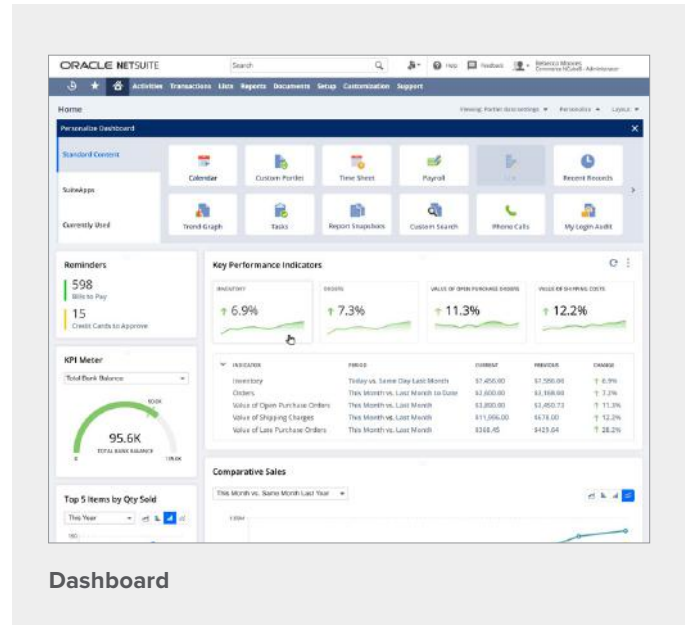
ORACLE NETSUITE

Search

Help Feedback

Activities Transactions Lists Reports Documents Setup Customization Support

Home

Personalize Dashboard

Standard Content

SuiteApps

Currently Used

Calendar

Custom Portlet

Time Sheet

Payroll

Recent Records

Trend Graph

Tasks

Report Snapshots

Custom Search

Phone Calls

My Login Audit

Reminders

598
Bills to Pay

15
Credit Cards to Approve

KPI Meter

Total Bank Balance

95.6K
TOTAL BANK BALANCE

Top 5 Items by Qty Sold

This Year

Key Performance Indicators

INVENTORY
↑ 6.9%

ORDERS
↑ 7.3%

VALUE OF OPEN PURCHASE ORDERS
↑ 11.3%

VALUE OF SHIPPING COSTS
↑ 12.2%

| INDICATOR | PERIOD | CURRENT | PREVIOUS | CHANGE |
|---|---|---|---|---|
| Inventory | Today vs. Same Day Last Month | \$7,456.00 | \$1,550.00 | ↑ 6.9% |
| Orders | This Month vs. Last Month to Date | \$2,600.00 | \$3,388.00 | ↑ 7.3% |
| Value of Open Purchase Orders | This Month vs. Last Month | \$3,800.00 | \$3,450.73 | ↑ 11.3% |
| Value of Shipping Charges | This Month vs. Last Month | \$11,966.00 | \$678.00 | ↑ 12.2% |
| Value of Last Purchase Orders | This Month vs. Last Month | \$368.45 | \$423.64 | ↑ 28.2% |

Comparative Sales

This Month vs. Same Month Last Year

Dashboard